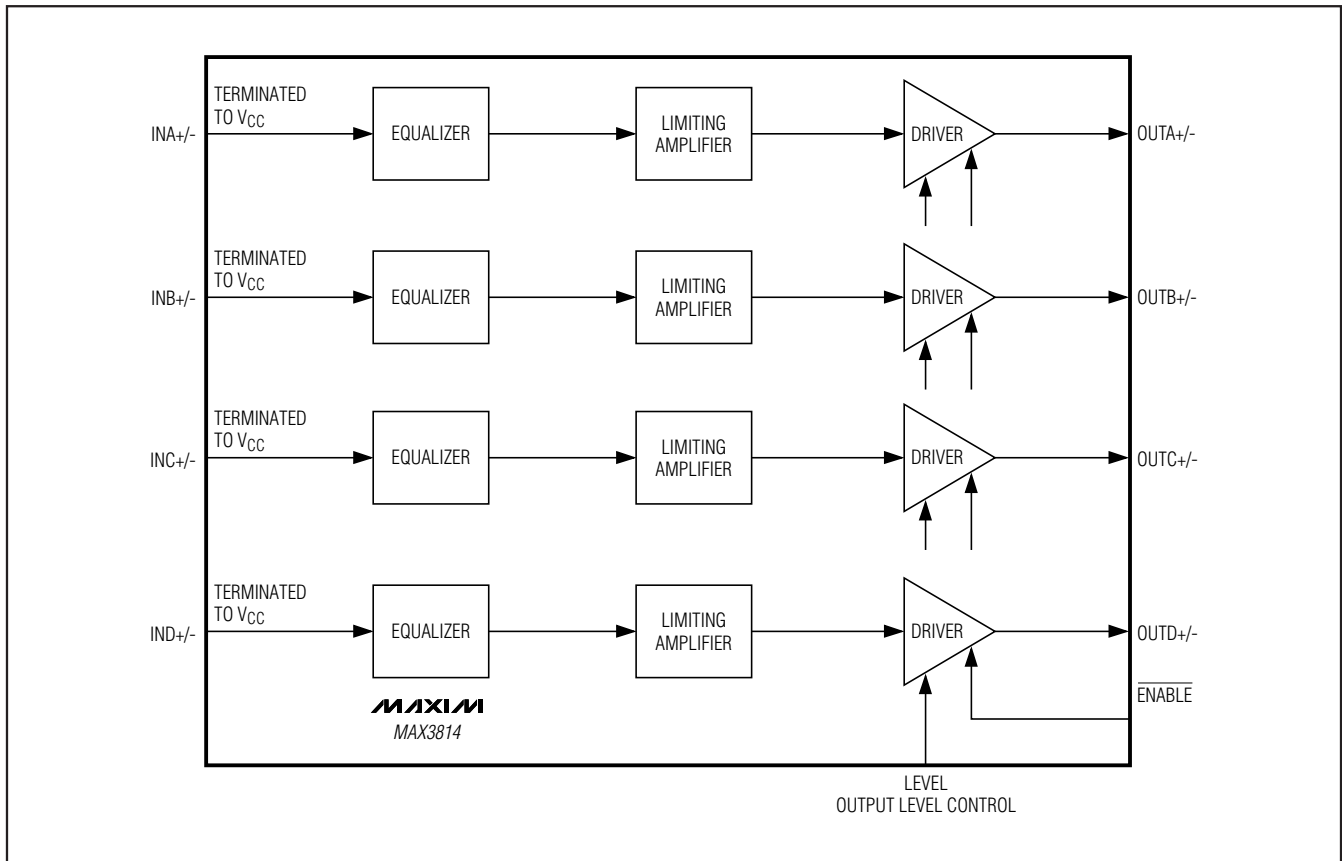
TERMINATED TO $V_{CC}$

INA+/-

EQUALIZER

LIMITING AMPLIFIER

DRIVER

OUTA+/-

TERMINATED TO $V_{CC}$

INB+/-

EQUALIZER

LIMITING AMPLIFIER

DRIVER

OUTB+/-

TERMINATED TO $V_{CC}$

INC+/-

EQUALIZER

LIMITING AMPLIFIER

DRIVER

OUTC+/-

TERMINATED TO $V_{CC}$

IND+/-

EQUALIZER

LIMITING AMPLIFIER

DRIVER

OUTD+/-

$\overline{ENABLE}$

MAXIM
MAX3814

LEVEL
OUTPUT LEVEL CONTROL